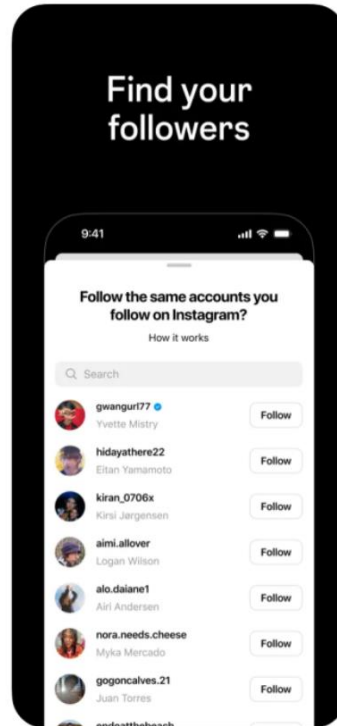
Find your followers

9:41

Follow the same accounts you follow on Instagram?

How it works

Search

gwangurl77
Yvette Mistry
Follow

hidayathere22
Eitan Yamamoto
Follow

kiran_0706x
Kirsi Jørgensen
Follow

aimi.allover
Logan Wilson
Follow

alo.daiane1
Airi Andersen
Follow

nora.needs.cheese
Myka Mercado
Follow

gogoncalves.21
Juan Torres
Follow

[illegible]